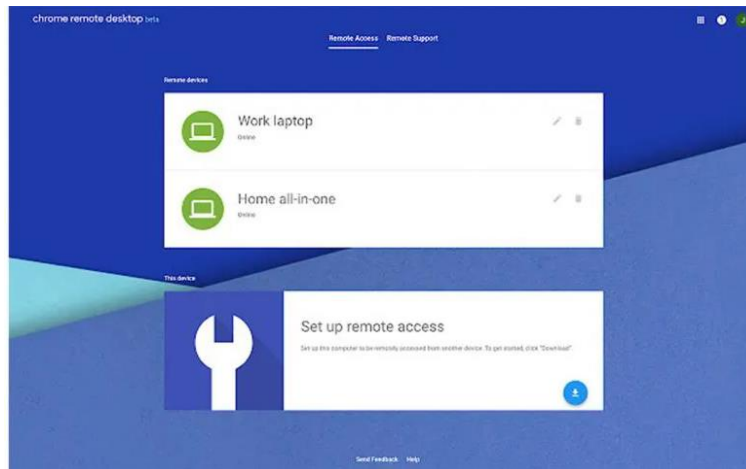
chrome remote desktop beta

Remote Access Remote Support

Remote devices

Work laptop
Online

Home all-in-one
Online

This device

Set up remote access

Set up this computer to be remotely accessed from another device. To get started, click "Download".

Send Feedback Help